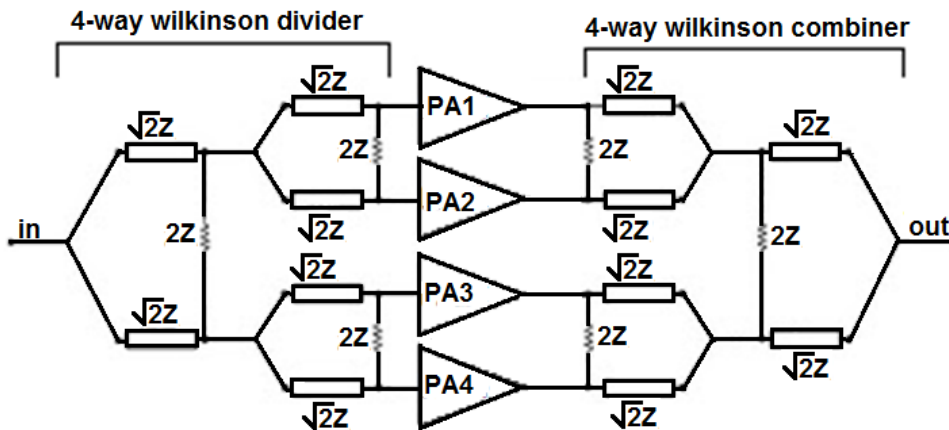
4-way wilkinson divider

4-way wilkinson combiner

$\sqrt{2}Z$

$\sqrt{2}Z$

PA1

$\sqrt{2}Z$

$\sqrt{2}Z$

2Z

2Z

PA2

$\sqrt{2}Z$

$\sqrt{2}Z$

in

2Z

2Z

out

$\sqrt{2}Z$

PA3

$\sqrt{2}Z$

$\sqrt{2}Z$

2Z

2Z

$\sqrt{2}Z$

PA4

$\sqrt{2}Z$

$\sqrt{2}Z$

$\sqrt{2}Z$